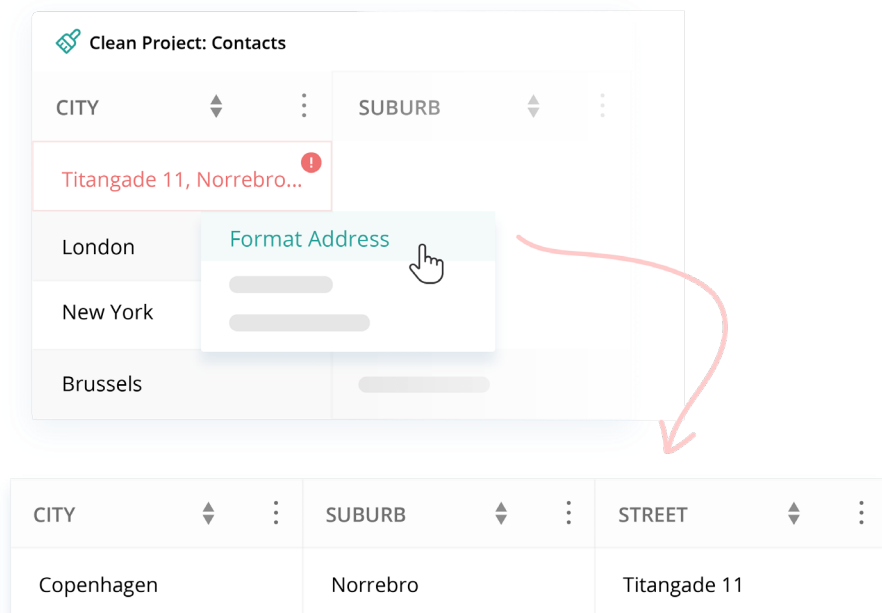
Clean Project: Contacts

| CITY | SUBURB |
|---|---|
| Titangade 11, Norrebro... | |
| London | |
| New York | |
| Brussels | |

Format Address

| CITY | SUBURB | STREET |
|---|---|---|
| Copenhagen | Norrebro | Titangade 11 |